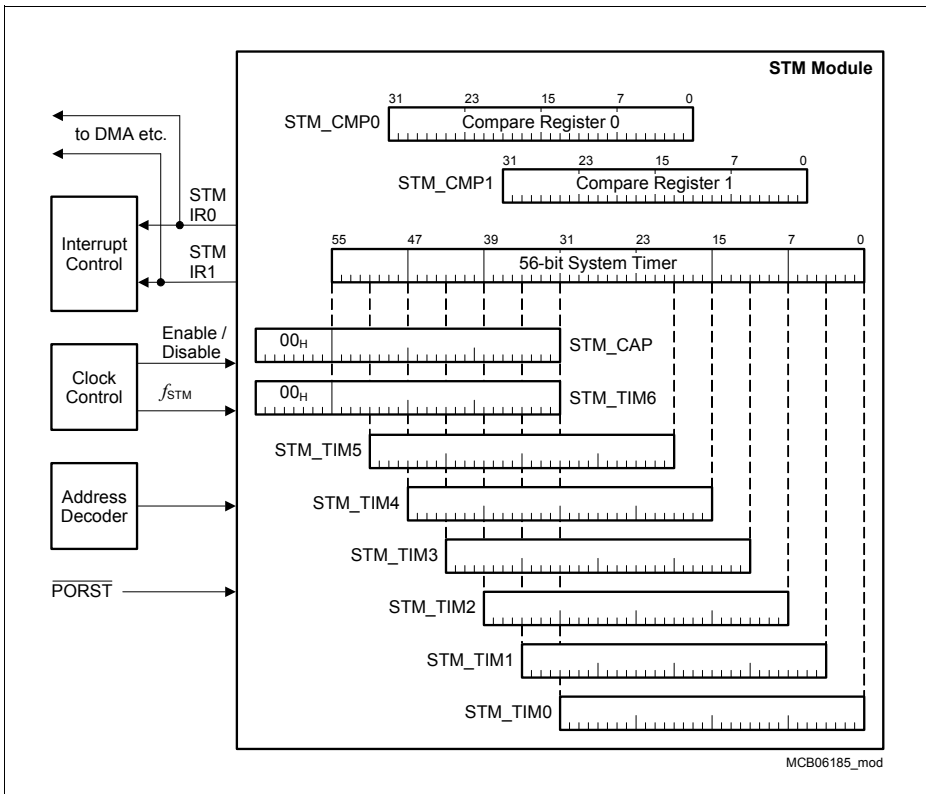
STM Module

to DMA etc.

STM IR0

STM IR1

Interrupt Control

31 23 15 7 0

STM_CMP0 Compare Register 0

31 23 15 7 0

STM_CMP1 Compare Register 1

55 47 39 31 23 15 7 0

56-bit System Timer

Enable / Disable

Clock Control

$f_{STM}$

$00_H$ STM_CAP

$00_H$ STM_TIM6

STM_TIM5

Address Decoder

STM_TIM4

STM_TIM3

$\overline{PORST}$

STM_TIM2

STM_TIM1

STM_TIM0

MCB06185_mod